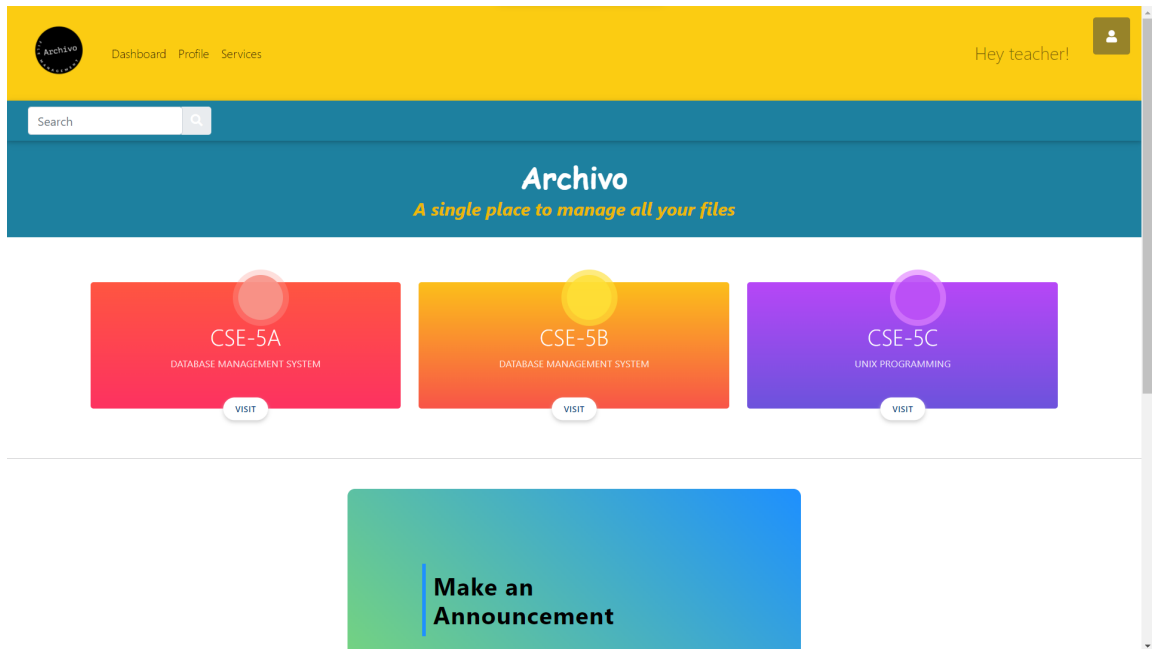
Archivo

Dashboard Profile Services

Hey teacher!

Search

Archivo
A single place to manage all your files

CSE-5A
DATABASE MANAGEMENT SYSTEM
VISIT

CSE-5B
DATABASE MANAGEMENT SYSTEM
VISIT

CSE-5C
UNIX PROGRAMMING
VISIT

Make an Announcement